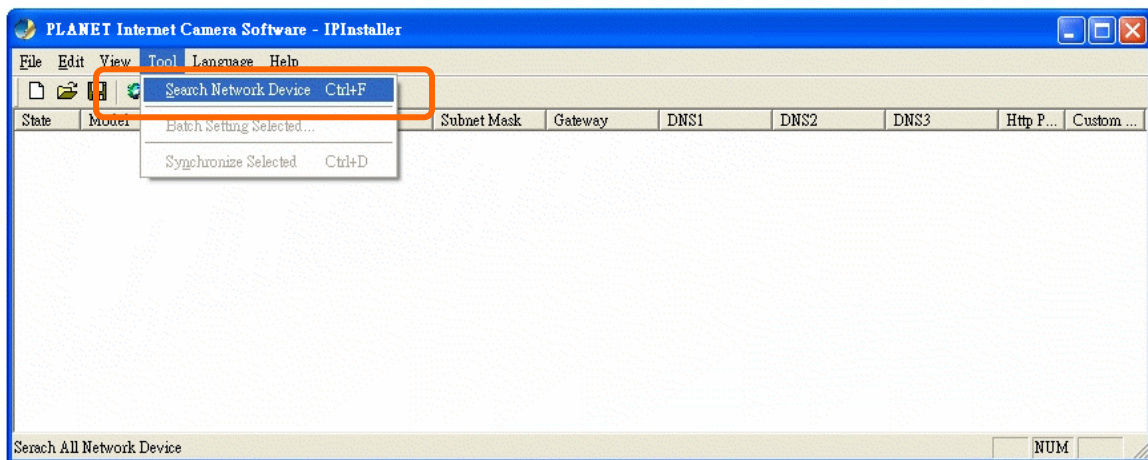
PLANET Internet Camera Software - IPInstaller

File Edit View Tool Language Help

Search Network Device Ctrl+F

Batch Setting Selected...

Synchronize Selected Ctrl+D

| State | Model | Subnet Mask | Gateway | DNS1 | DNS2 | DNS3 | Http P... | Custom ... |
|---|---|---|---|---|---|---|---|---|

Serach All Network Device

NUM